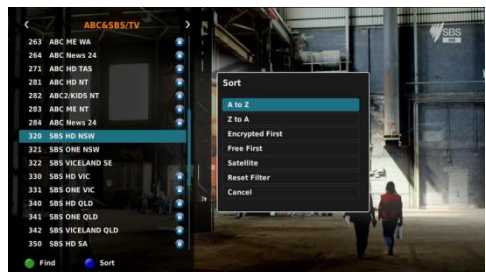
<
ABC&SBS/TV
>

263 ABC ME WA
264 ABC News 24
271 ABC HD TAS
281 ABC HD NT
282 ABC2/KIDS NT
283 ABC ME NT
284 ABC News 24
320 SBS HD NSW
321 SBS ONE NSW
322 SBS VICELAND SE
330 SBS HD VIC
331 SBS ONE VIC
340 SBS HD QLD
341 SBS ONE QLD
342 SBS VICELAND QLD
350 SBS HD SA

Sort
A to Z
Z to A
Encrypted First
Free First
Satellite
Reset Filter
Cancel

SBS HD

Find
Sort